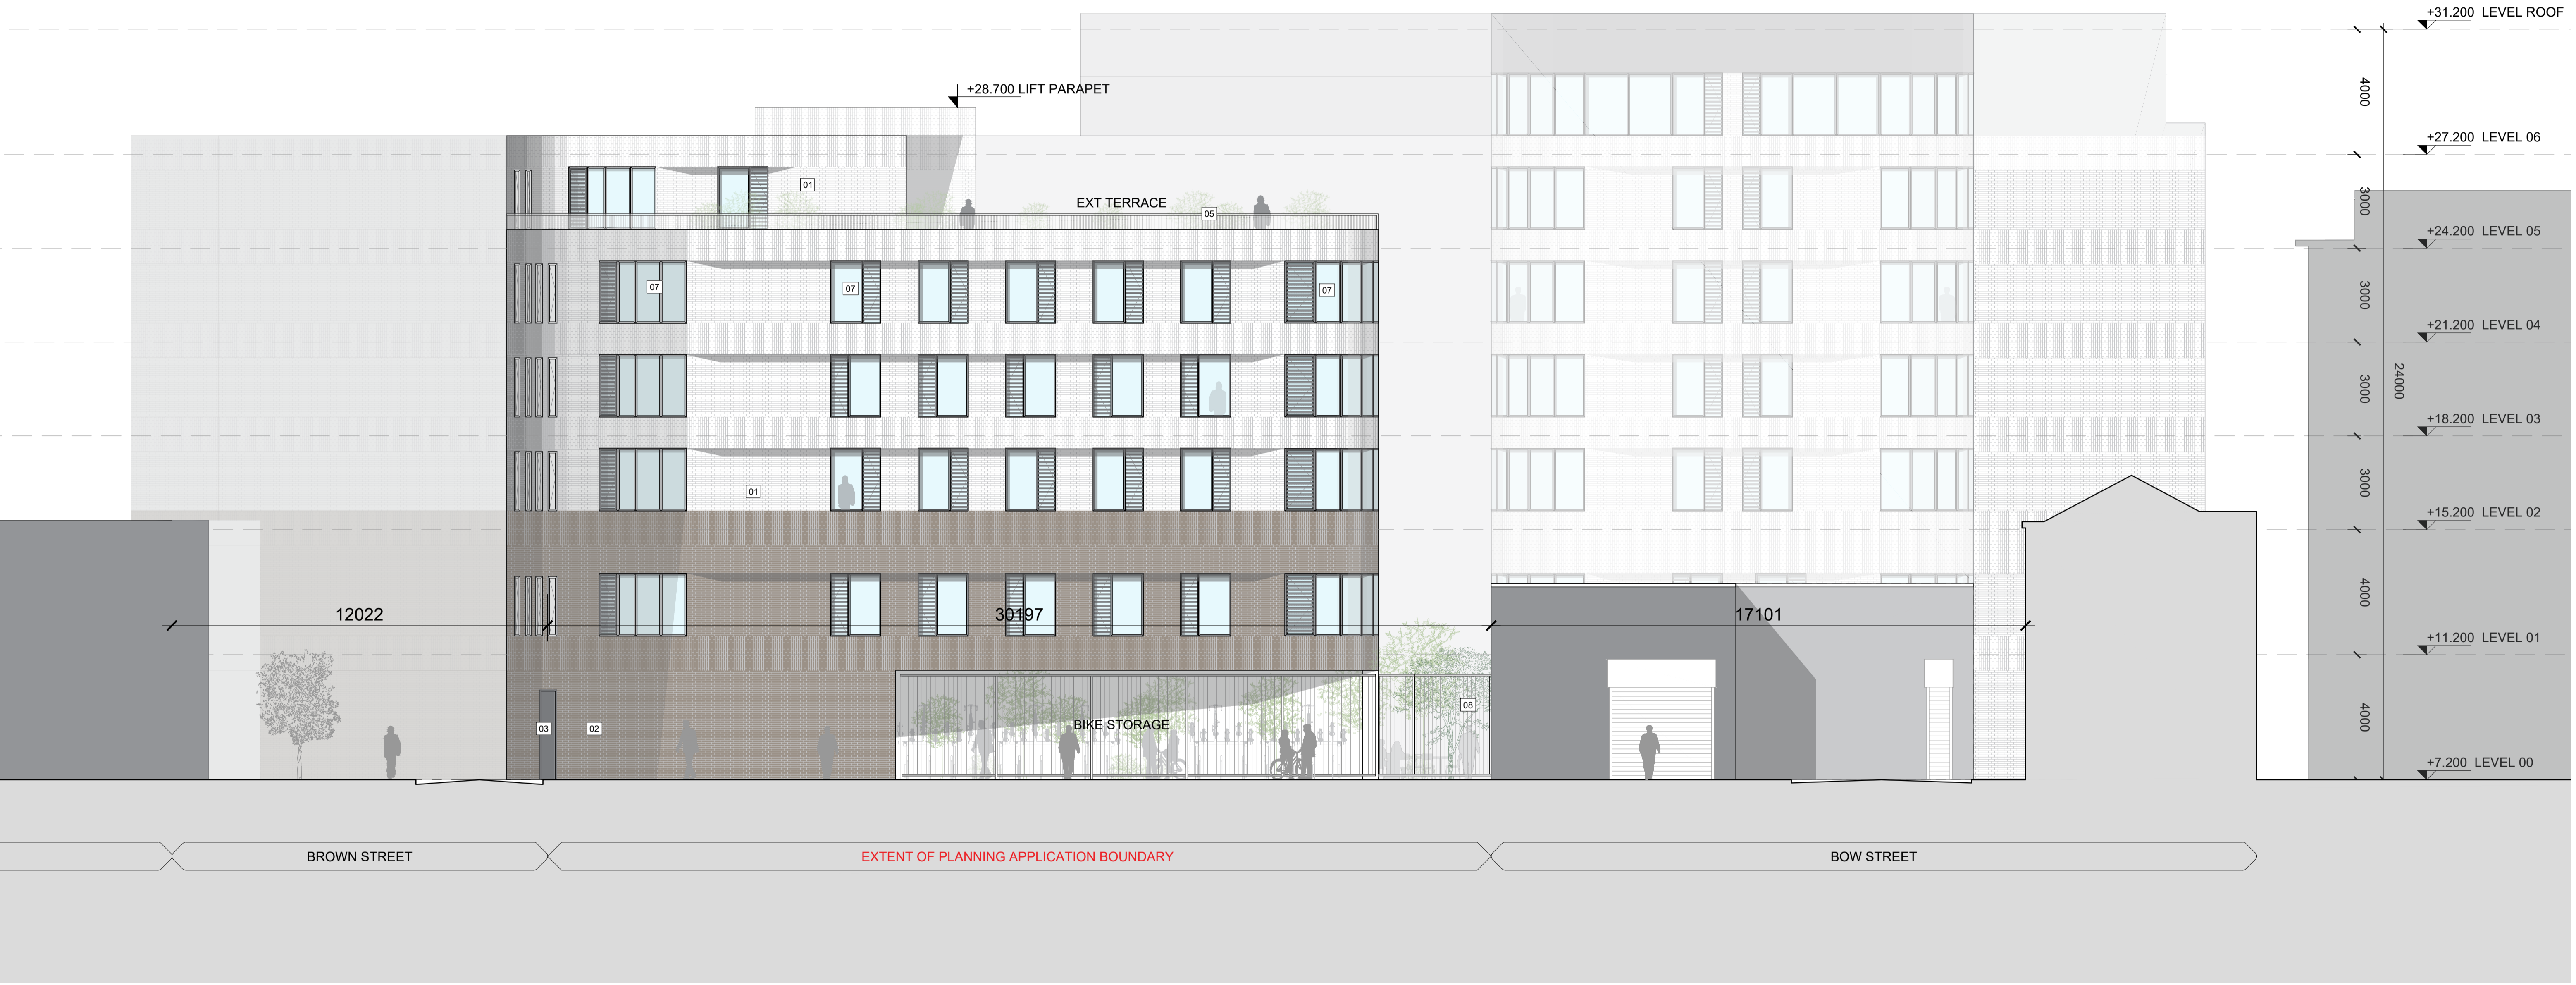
+31.200 LEVEL ROOF

+28.700 LIFT PARAPET

4000

+27.200 LEVEL 06

01

EXT TERRACE

05

3000

+24.200 LEVEL 05

07

07

07

3000

+21.200 LEVEL 04

3000

24000

+18.200 LEVEL 03

01

3000

+15.200 LEVEL 02

12022

30197

17101

4000

+11.200 LEVEL 01

BIKE STORAGE

08

03

02

4000

+7.200 LEVEL 00

BROWN STREET

EXTENT OF PLANNING APPLICATION BOUNDARY

BOW STREET